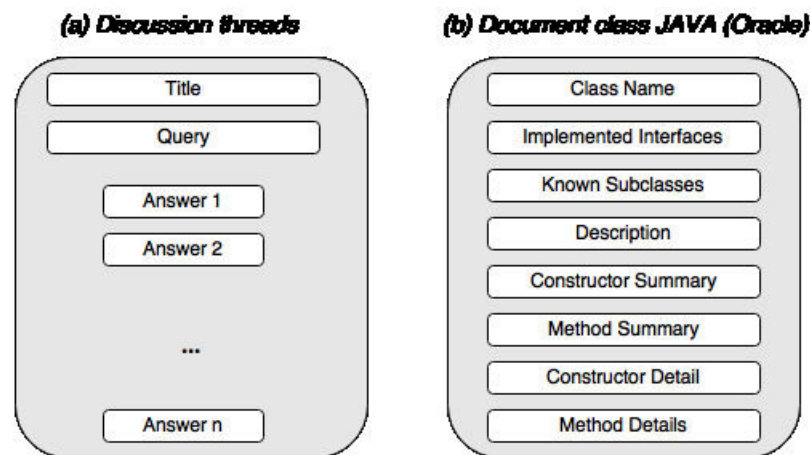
(a) Discussion threads

Title

Query

Answer 1

Answer 2

...

Answer n

(b) Document class JAVA (Oracle)

Class Name

Implemented Interfaces

Known Subclasses

Description

Constructor Summary

Method Summary

Constructor Detail

Method Details